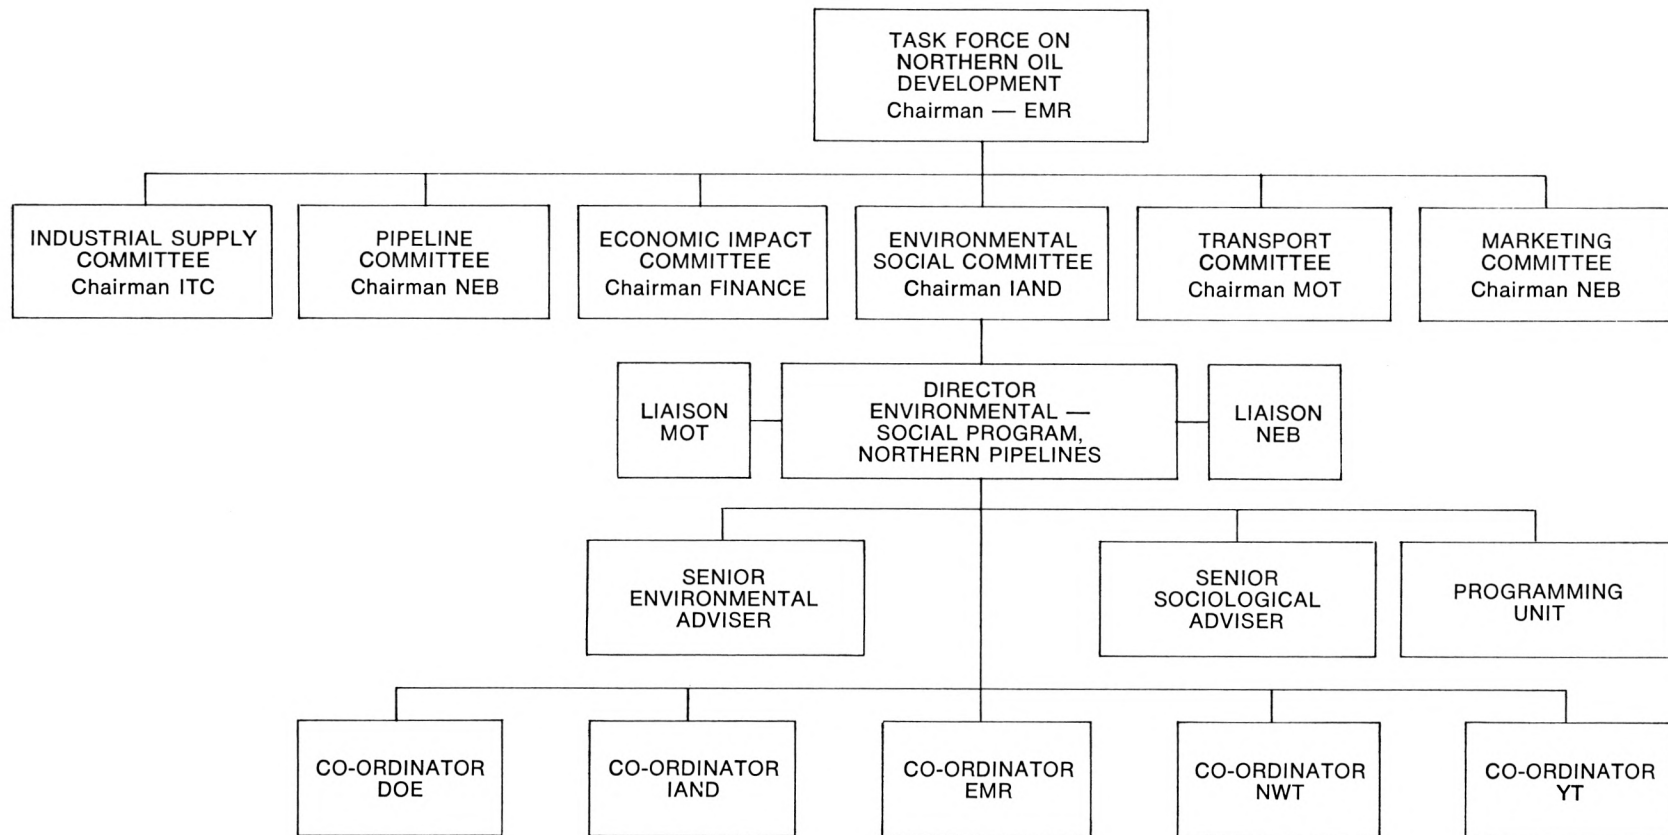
TASK FORCE ON NORTHERN OIL DEVELOPMENT
Chairman — EMR

INDUSTRIAL SUPPLY COMMITTEE
Chairman ITC

PIPELINE COMMITTEE
Chairman NEB

ECONOMIC IMPACT COMMITTEE
Chairman FINANCE

ENVIRONMENTAL SOCIAL COMMITTEE
Chairman IAND

TRANSPORT COMMITTEE
Chairman MOT

MARKETING COMMITTEE
Chairman NEB

LIAISON MOT

DIRECTOR ENVIRONMENTAL — SOCIAL PROGRAM, NORTHERN PIPELINES

LIAISON NEB

SENIOR ENVIRONMENTAL ADVISER

SENIOR SOCIOLOGICAL ADVISER

PROGRAMMING UNIT

CO-ORDINATOR DOE

CO-ORDINATOR IAND

CO-ORDINATOR EMR

CO-ORDINATOR NWT

CO-ORDINATOR YT